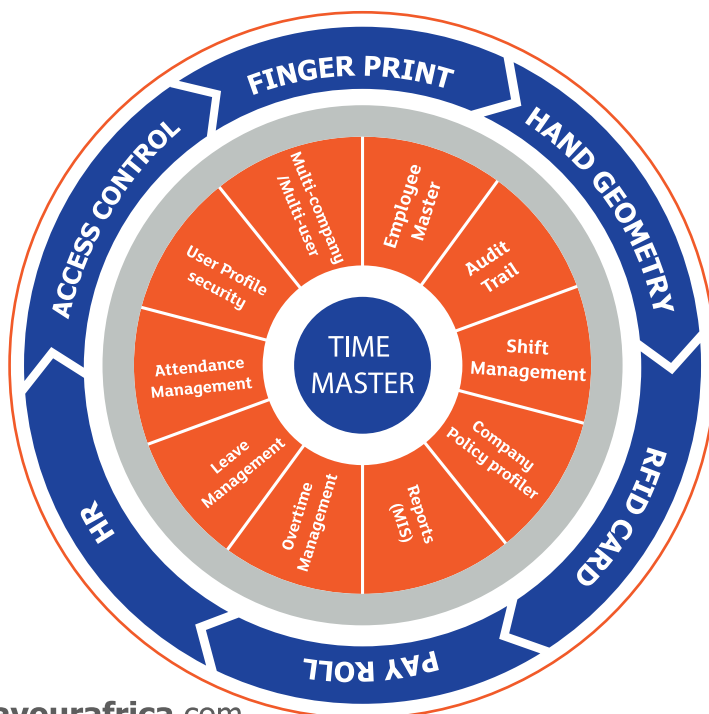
FINGER PRINT
HAND GEOMETRY
RFID CARD
PAY ROLL
HR
ACCESS CONTROL

Employee Master
Audit Trail
Shift Management
Company Policy profiler
Reports (MIS)
Overtime Management
Leave Management
Attendance Management
User Profile security
Multi-company /Multi-user

TIME MASTER

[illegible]ayourafrica.com